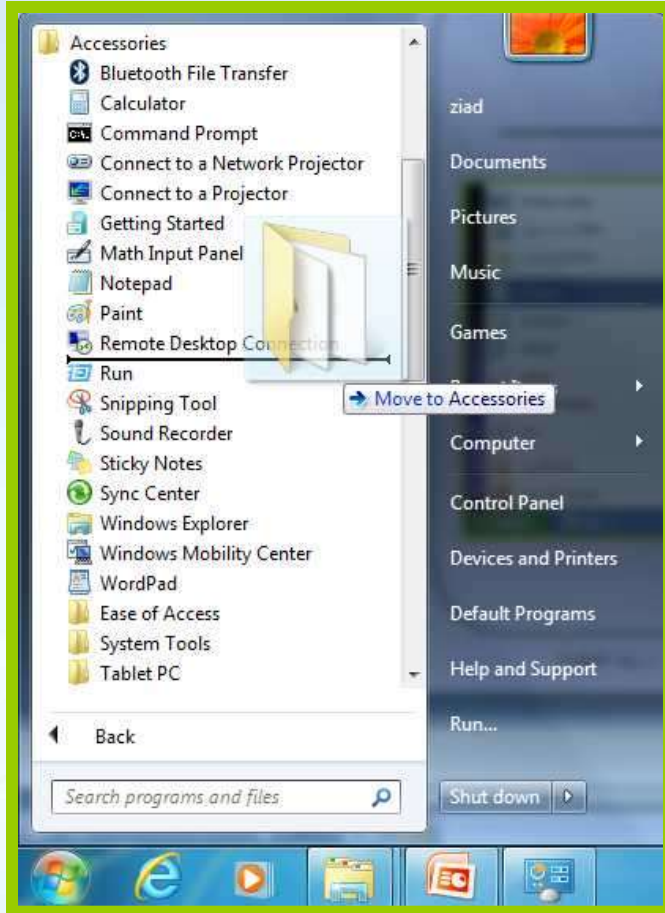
Accessories
Bluetooth File Transfer
Calculator
Command Prompt
Connect to a Network Projector
Connect to a Projector
Getting Started
Math Input Panel
Notepad
Paint
Remote Desktop Connection
Run
Snipping Tool
Sound Recorder
Sticky Notes
Sync Center
Windows Explorer
Windows Mobility Center
WordPad
Ease of Access
System Tools
Tablet PC

Back

Search programs and files

Move to Accessories

ziad
Documents
Pictures
Music
Games
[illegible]
Computer
Control Panel
Devices and Printers
Default Programs
Help and Support
Run...
Shut down